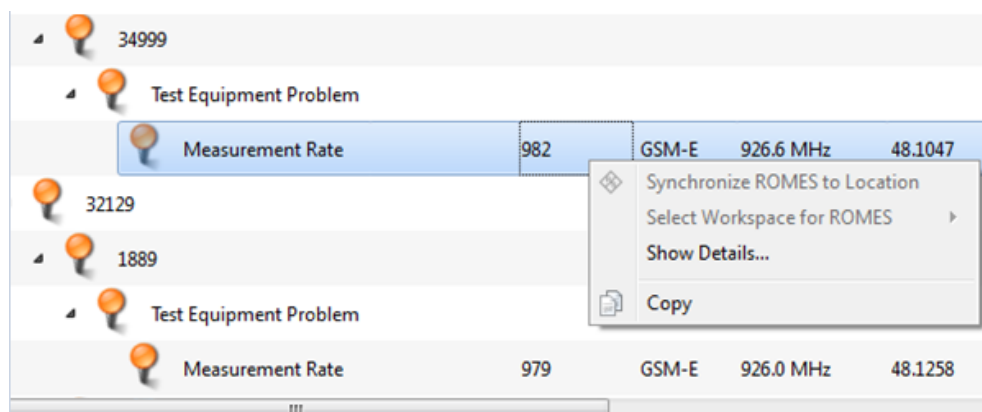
34999

Test Equipment Problem

Measurement Rate 982 GSM-E 926.6 MHz 48.1047

Synchronize ROMES to Location
Select Workspace for ROMES
Show Details...
Copy

32129

1889

Test Equipment Problem

Measurement Rate 979 GSM-E 926.0 MHz 48.1258